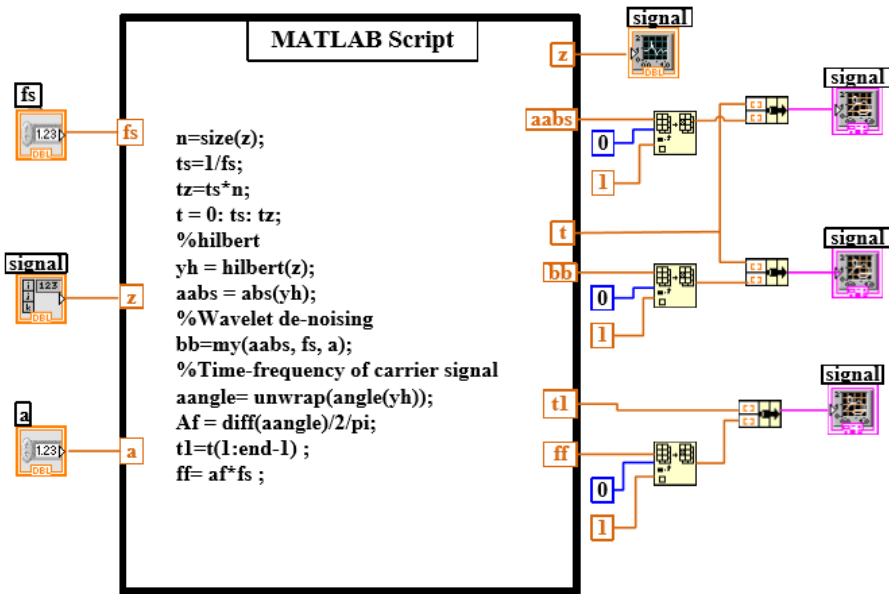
MATLAB Script

fs
1.23
DBL
fs

signal
123
DBL
z

a
1.23
DBL
a

n=size(z);
ts=1/fs;
tz=ts*n;
t = 0: ts: tz;
%hilbert
yh = hilbert(z);
aabs = abs(yh);
%Wavelet de-noising
bb=my(aabs, fs, a);
%Time-frequency of carrier signal
aangle= unwrap(angle(yh));
Af = diff(aangle)/2/pi;
tl=t(1:end-l) ;
ff= af*fs ;

z
signal
DBL
aabs
0
1
signal
t
bb
0
1
signal
tl
ff
0
1
signal